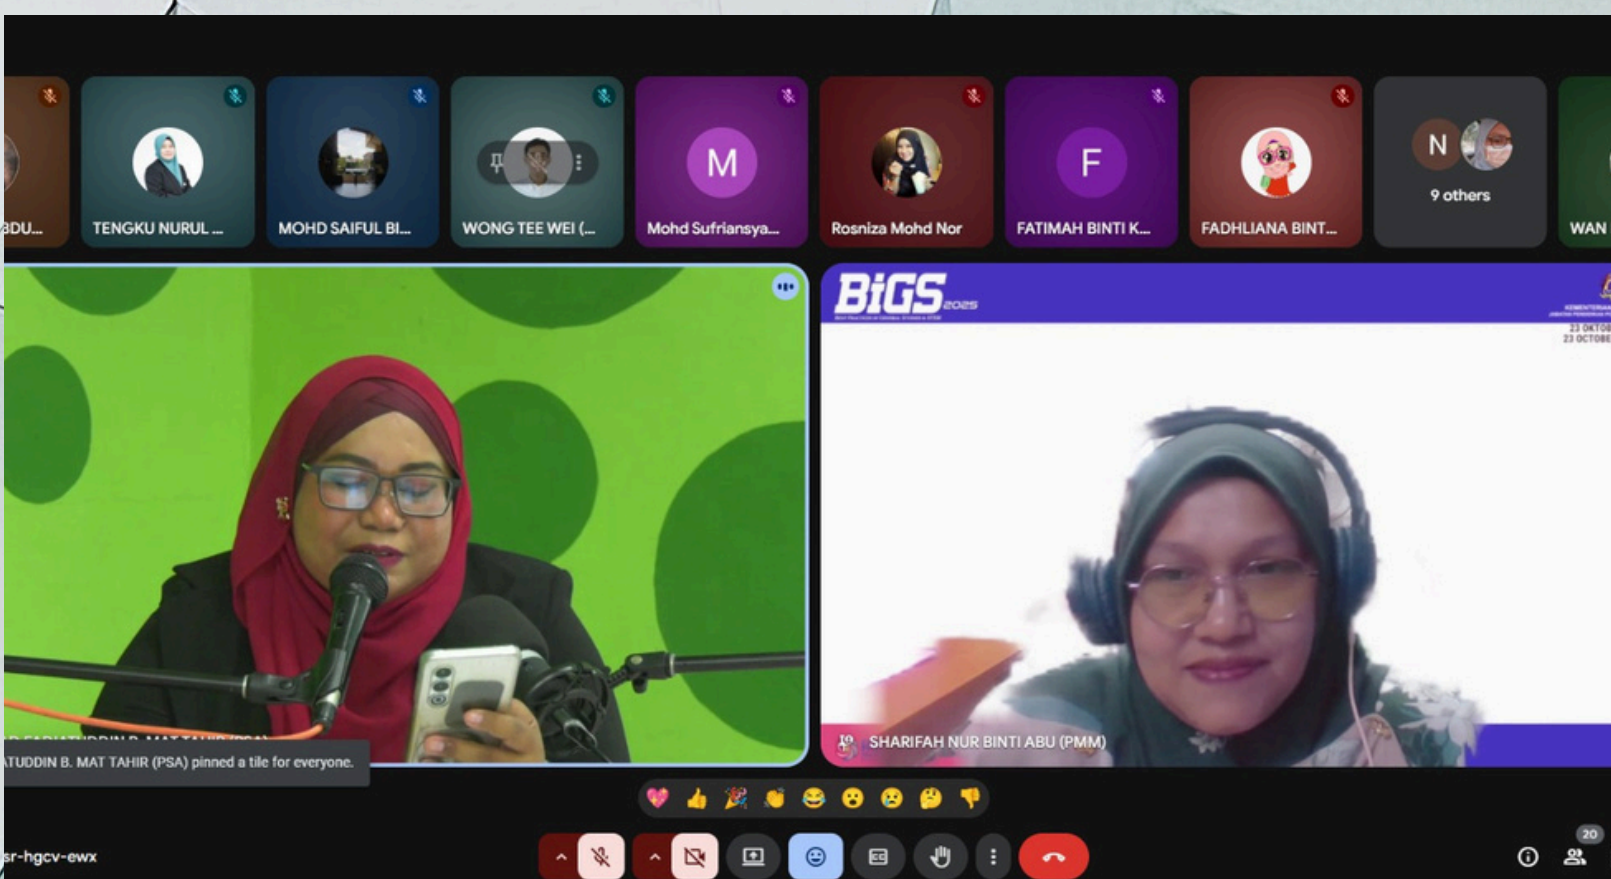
BDU...
TENGKU NURUL ...
MOHD SAIFUL BI...
WONG TEE WEI (...
M
Mohd Sufriansya...
Rosniza Mohd Nor
F
FATIMAH BINTI K...
FADHLIANA BINT...
N
9 others
WAN

BiGS 2025
KEMENTERIAN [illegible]
23 OKTOB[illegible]
23 OCTOBE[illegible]

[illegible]
ATUDDIN B. MAT TAHIR (PSA) pinned a tile for everyone.

SHARIFAH NUR BINTI ABU (PMM)

sr-hgcv-ewx

20